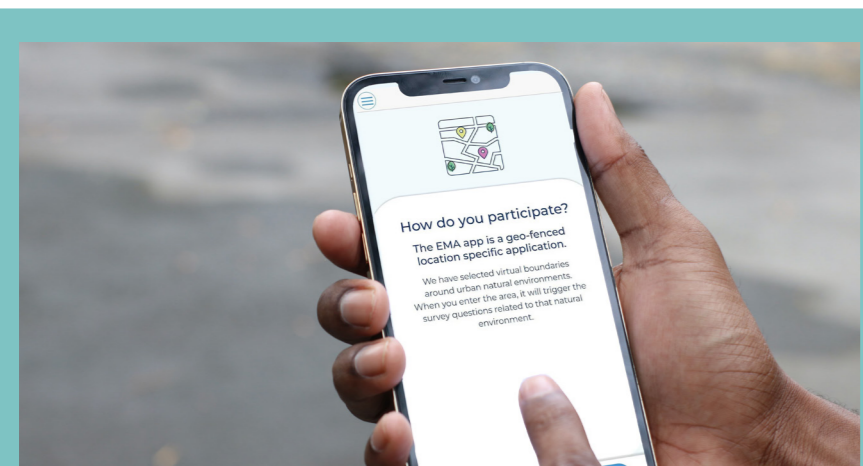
How do you participate?

The EMA app is a geo-fenced location specific application.

We have selected virtual boundaries around urban natural environments. When you enter the area, it will trigger the survey questions related to that natural environment.